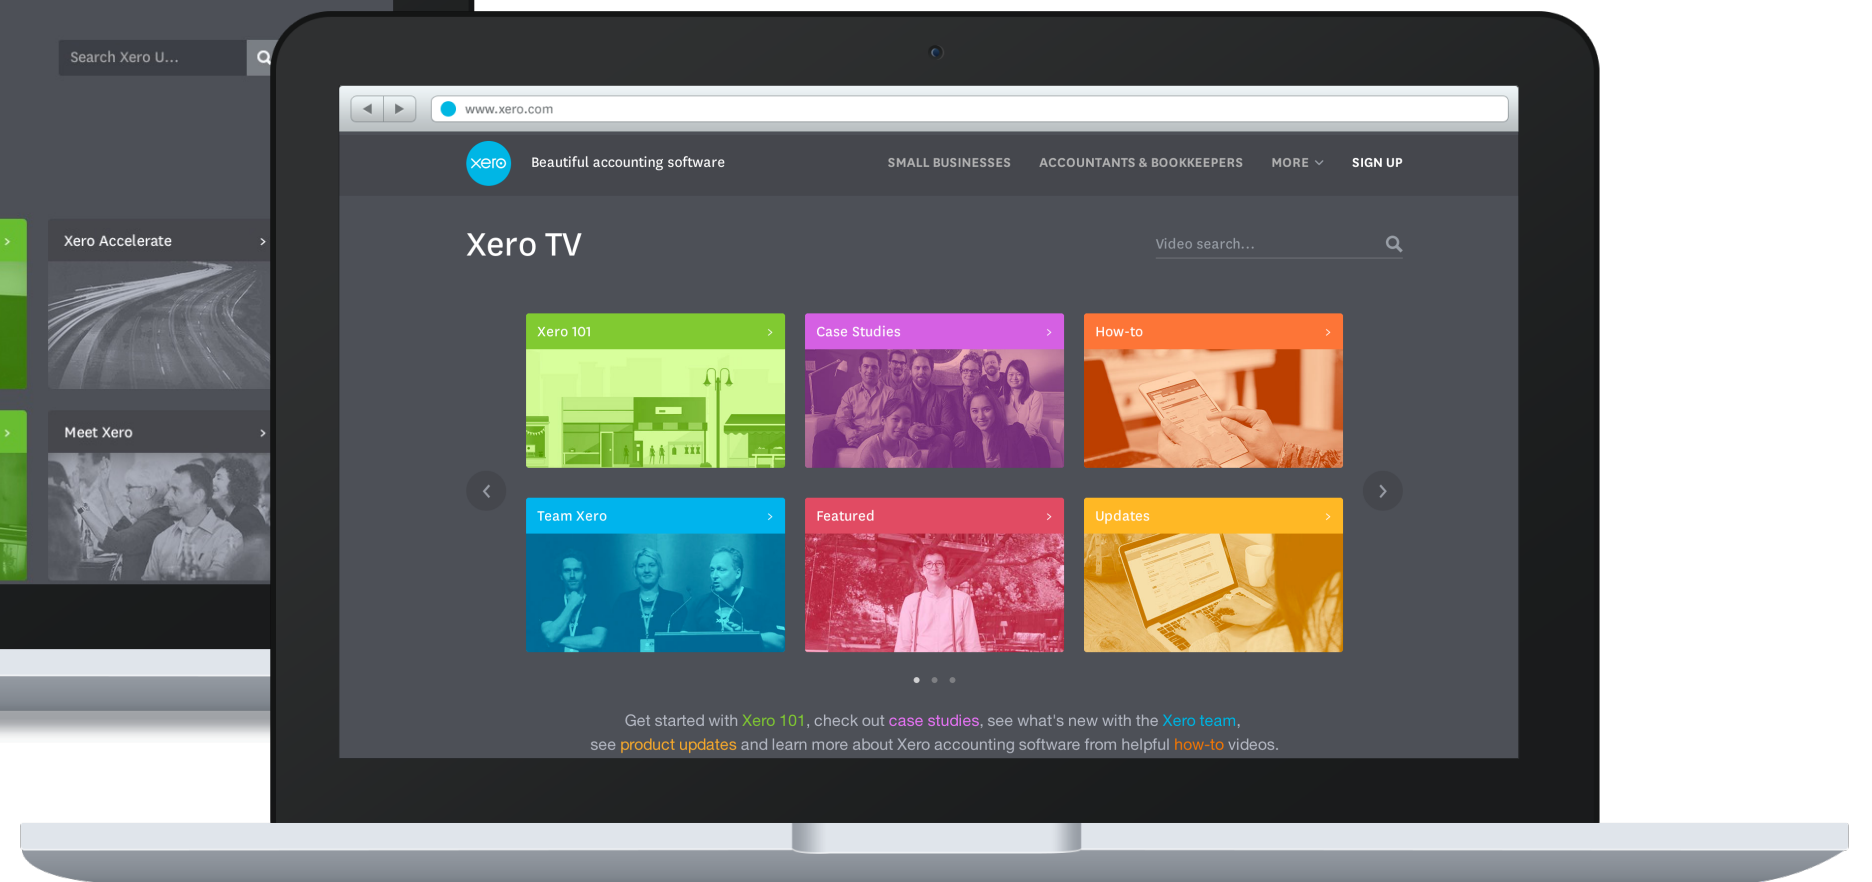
Search Xero U...

Xero Accelerate >

Meet Xero >

www.xero.com

xero Beautiful accounting software

SMALL BUSINESSES ACCOUNTANTS & BOOKKEEPERS MORE SIGN UP

Xero TV

Video search...

Xero 101 >

Case Studies >

How-to >

Team Xero >

Featured >

Updates >

Get started with Xero 101, check out case studies, see what's new with the Xero team, see product updates and learn more about Xero accounting software from helpful how-to videos.